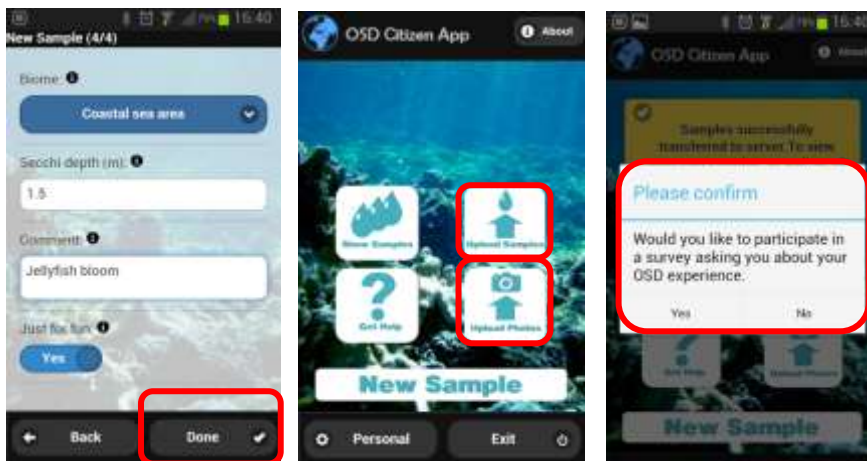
16:40
New Sample (4/4)

Biome:

Coastal sea area

Secchi depth (m):

1.5

Comment:

Jellyfish bloom

Just for fun:

Yes

Back

Done

OSD Citizen App

About

Show Samples

Upload Samples

Get Help

Upload Photos

New Sample

Personal

Exit

16:40

OSD Citizen App

Samples successfully transferred to server. To new

Please confirm

Would you like to participate in a survey asking you about your OSD experience.

Yes

No

Get Help

Upload Photos

New Sample